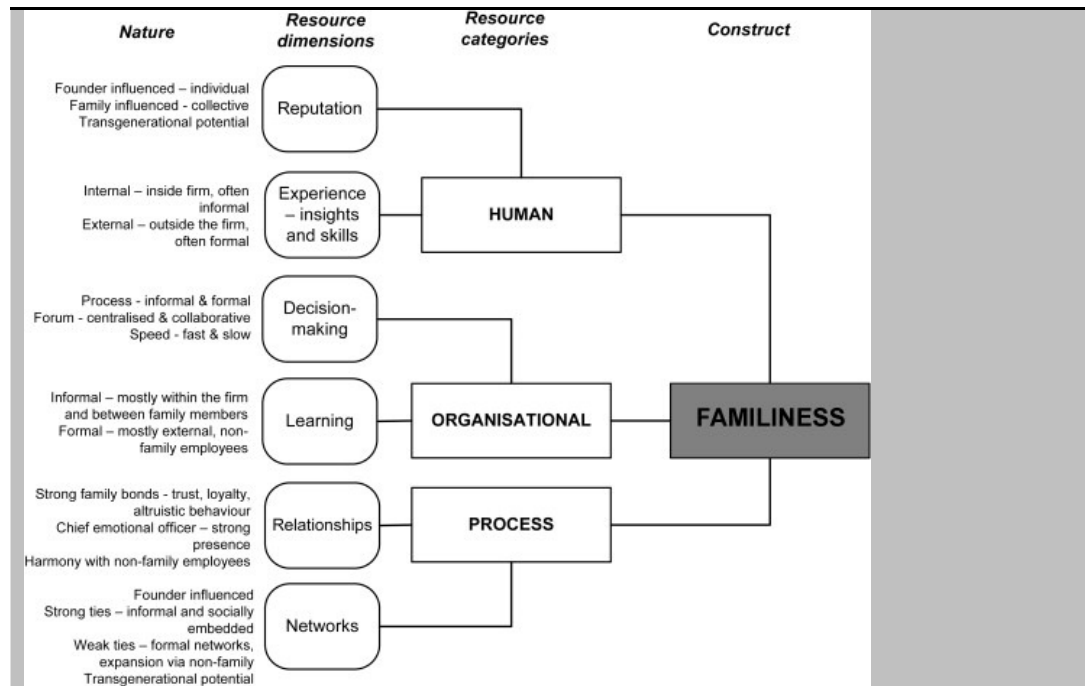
Nature

Resource dimensions

Resource categories

Construct

Founder influenced – individual
Family influenced - collective
Transgenerational potential

Reputation

Internal – inside firm, often informal
External – outside the firm, often formal

Experience – insights and skills

HUMAN

Process - informal & formal
Forum - centralised & collaborative
Speed - fast & slow

Decision-making

Informal – mostly within the firm and between family members
Formal – mostly external, non-family employees

Learning

ORGANISATIONAL

FAMILINESS

Strong family bonds - trust, loyalty, altruistic behaviour
Chief emotional officer – strong presence
Harmony with non-family employees

Relationships

PROCESS

Founder influenced
Strong ties – informal and socially embedded
Weak ties – formal networks, expansion via non-family
Transgenerational potential

Networks